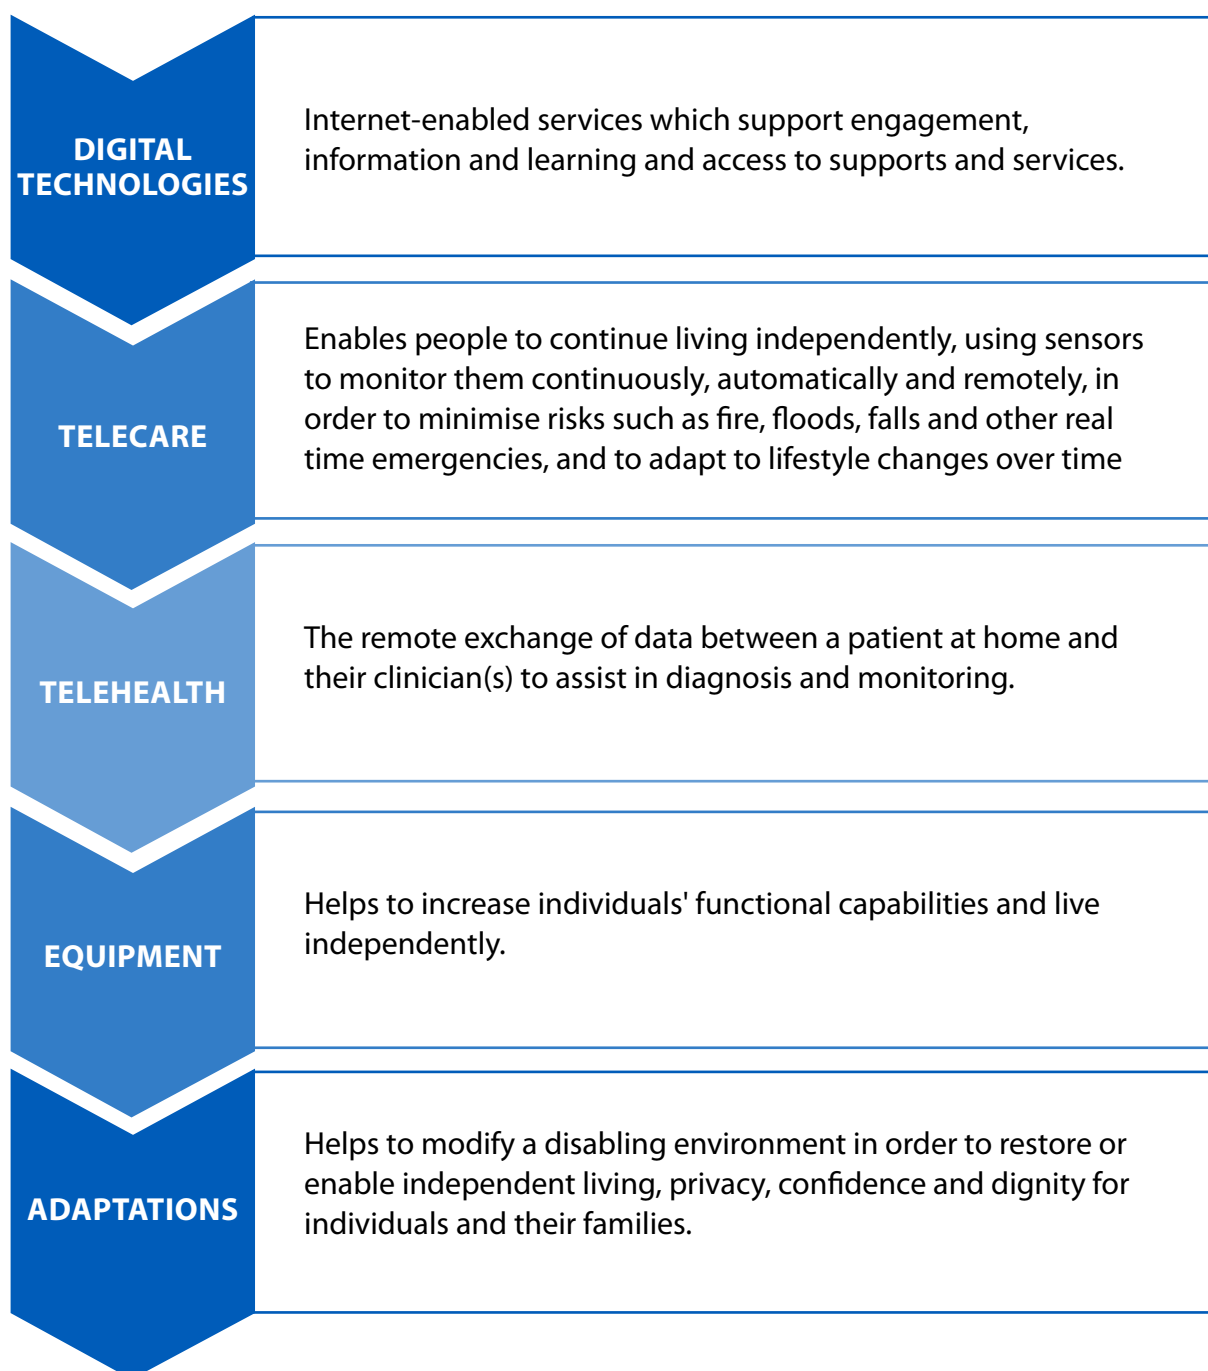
DIGITAL TECHNOLOGIES

Internet-enabled services which support engagement, information and learning and access to supports and services.

TELECARE

Enables people to continue living independently, using sensors to monitor them continuously, automatically and remotely, in order to minimise risks such as fire, floods, falls and other real time emergencies, and to adapt to lifestyle changes over time

TELEHEALTH

The remote exchange of data between a patient at home and their clinician(s) to assist in diagnosis and monitoring.

EQUIPMENT

Helps to increase individuals' functional capabilities and live independently.

ADAPTATIONS

Helps to modify a disabling environment in order to restore or enable independent living, privacy, confidence and dignity for individuals and their families.